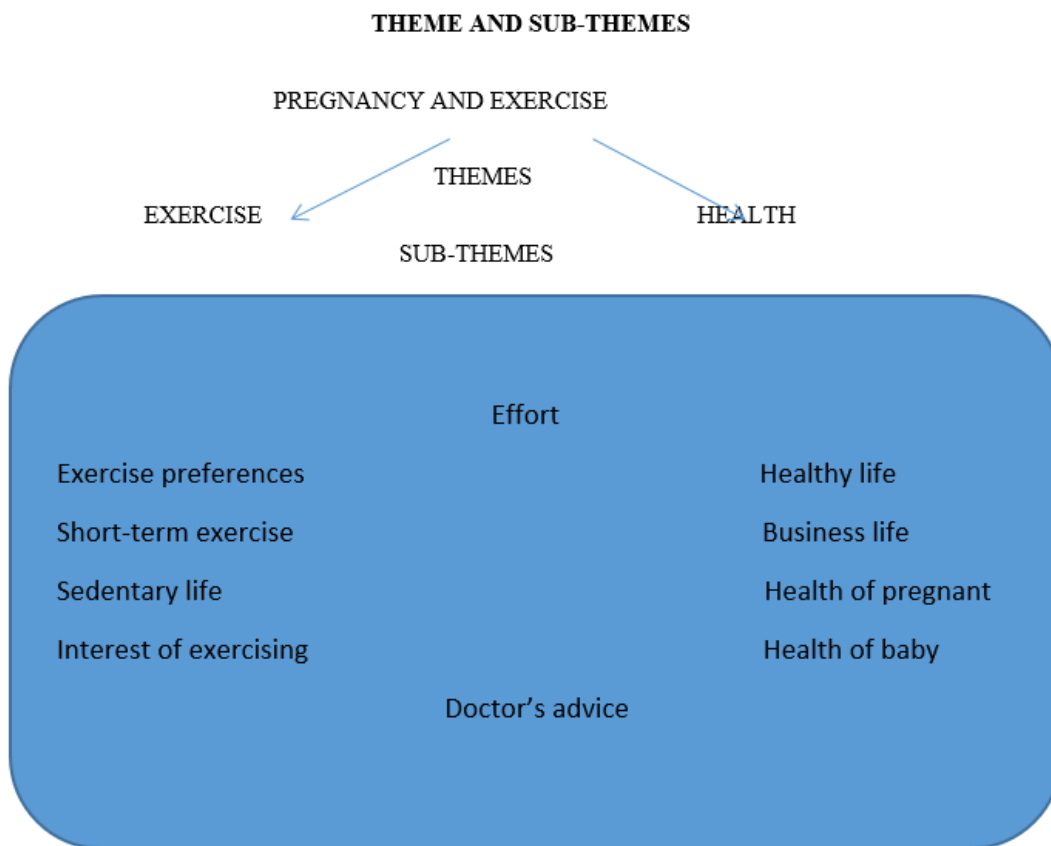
THEME AND SUB-THEMES

PREGNANCY AND EXERCISE

THEMES

EXERCISE

HEALTH

SUB-THEMES

Effort

Exercise preferences

Healthy life

Short-term exercise

Business life

Sedentary life

Health of pregnant

Interest of exercising

Health of baby

Doctor’s advice